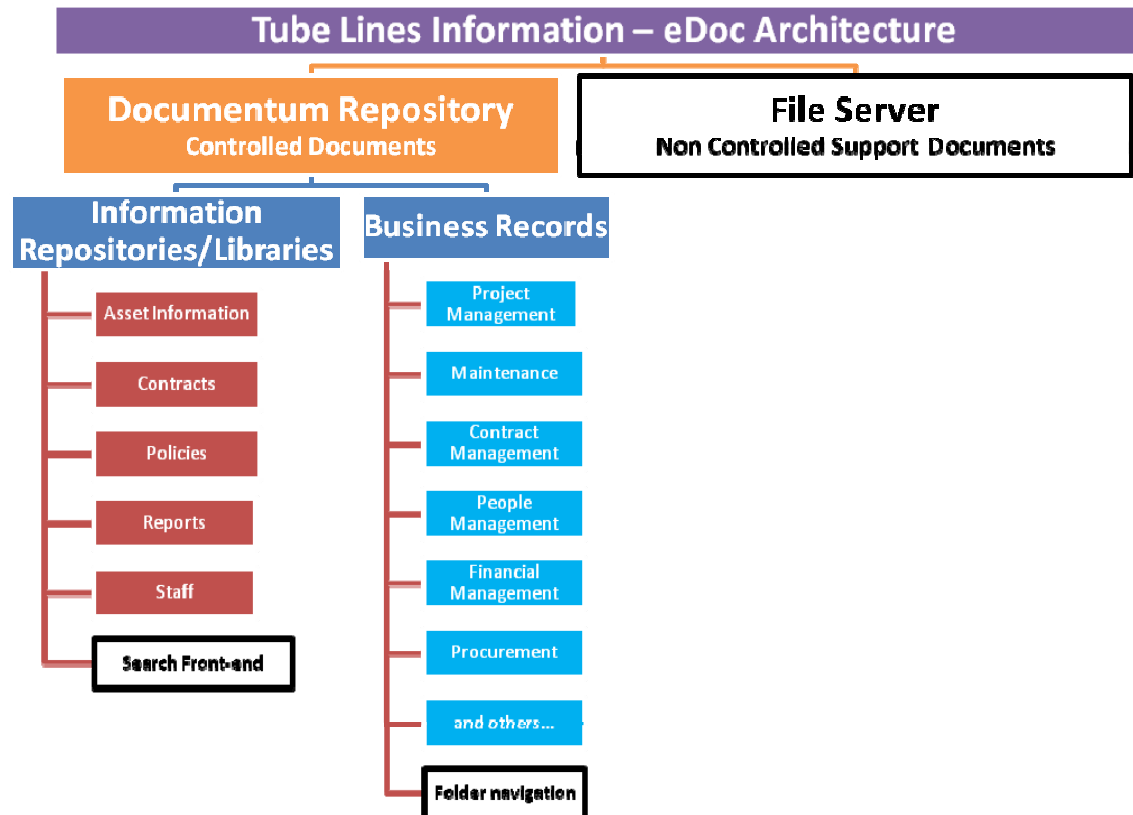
Tube Lines Information – eDoc Architecture

Documentum Repository
Controlled Documents

File Server
Non Controlled Support Documents

Information Repositories/Libraries

Asset Information

Contracts

Policies

Reports

Staff

Search Front-end

Business Records

Project Management

Maintenance

Contract Management

People Management

Financial Management

Procurement

and others...

Folder navigation